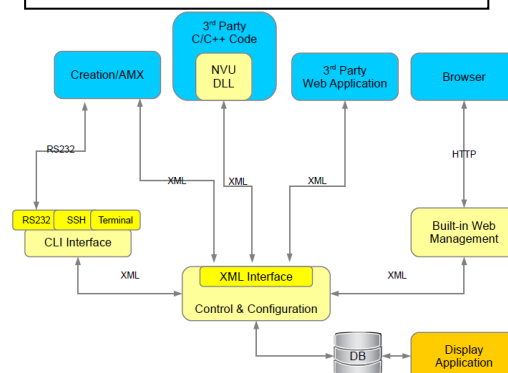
3rd Party C/C++ Code

NVU DLL

Creation/AMX

3rd Party Web Application

Browser

RS232

XML

XML

XML

HTTP

RS232 SSH Terminal

CLI Interface

Built-in Web Management

XML

XML Interface

XML

Control & Configuration

DB

Display Application